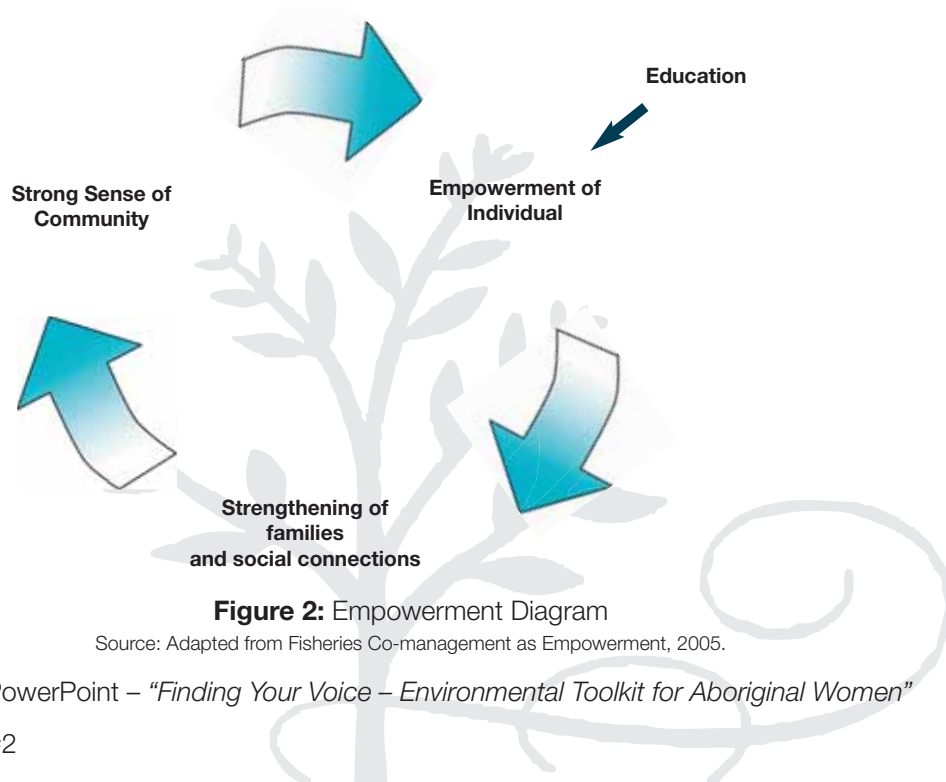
Education

Strong Sense of Community

Empowerment of Individual

Strengthening of families and social connections

**Figure 2:** Empowerment Diagram

Source: Adapted from Fisheries Co-management as Empowerment, 2005.

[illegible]owerPoint – *"Finding Your Voice – Environmental Toolkit for Aboriginal Women"*

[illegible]2